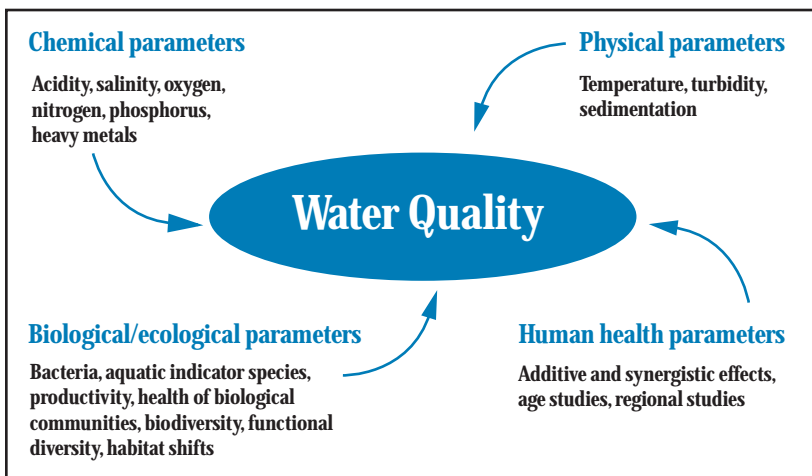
Chemical parameters

Acidity, salinity, oxygen, nitrogen, phosphorus, heavy metals

Physical parameters

Temperature, turbidity, sedimentation

Water Quality

Biological/ecological parameters

Bacteria, aquatic indicator species, productivity, health of biological communities, biodiversity, functional diversity, habitat shifts

Human health parameters

Additive and synergistic effects, age studies, regional studies